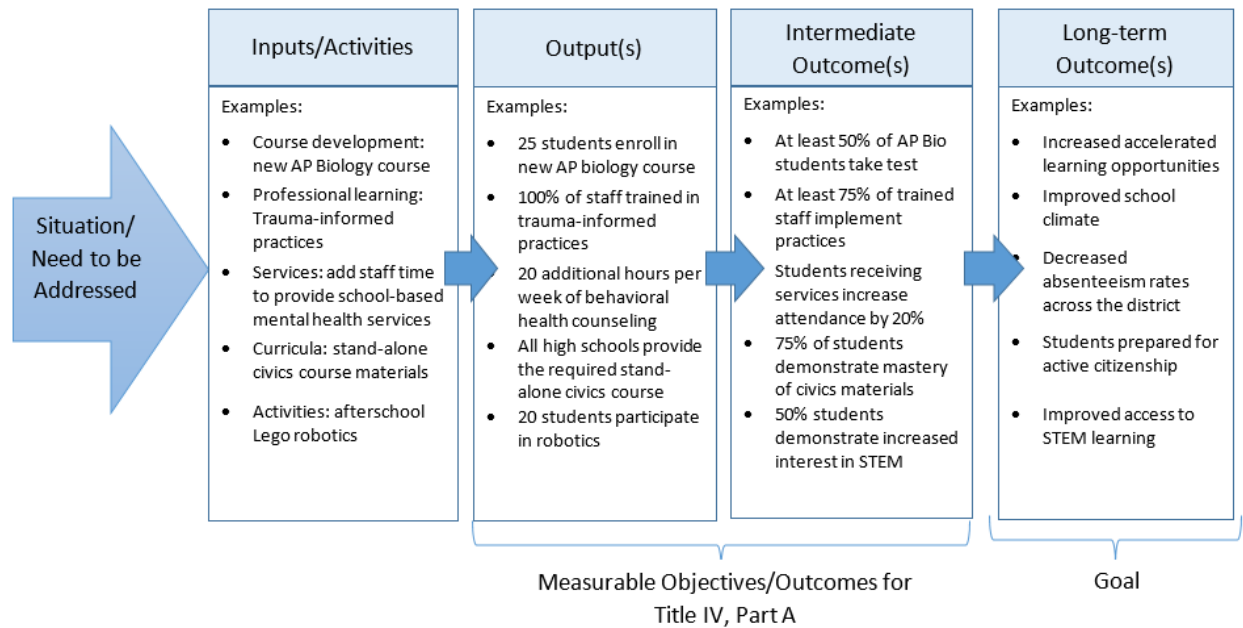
Situation/ Need to be Addressed

Inputs/Activities

Examples:

- Course development: new AP Biology course
- Professional learning: Trauma-informed practices
- Services: add staff time to provide school-based mental health services
- Curricula: stand-alone civics course materials
- Activities: afterschool Lego robotics

Output(s)

Examples:

- 25 students enroll in new AP biology course
- 100% of staff trained in trauma-informed practices
- 20 additional hours per week of behavioral health counseling
- All high schools provide the required stand-alone civics course
- 20 students participate in robotics

Intermediate Outcome(s)

Examples:

- At least 50% of AP Bio students take test
- At least 75% of trained staff implement practices
- Students receiving services increase attendance by 20%
- 75% of students demonstrate mastery of civics materials
- 50% students demonstrate increased interest in STEM

Long-term Outcome(s)

Examples:

- Increased accelerated learning opportunities
- Improved school climate
- Decreased absenteeism rates across the district
- Students prepared for active citizenship
- Improved access to STEM learning

Measurable Objectives/Outcomes for Title IV, Part A

Goal